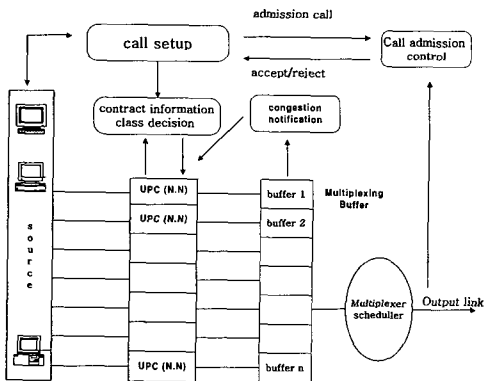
admission call

call setup

Call admission control

accept/reject

contract information class decision

congestion notification

UPC (N.N)

buffer 1

Multiplexing Buffer

UPC (N.N)

buffer 2

s
o
u
r
c
e

Multiplexer scheduller

Output link

UPC (N.N)

buffer n